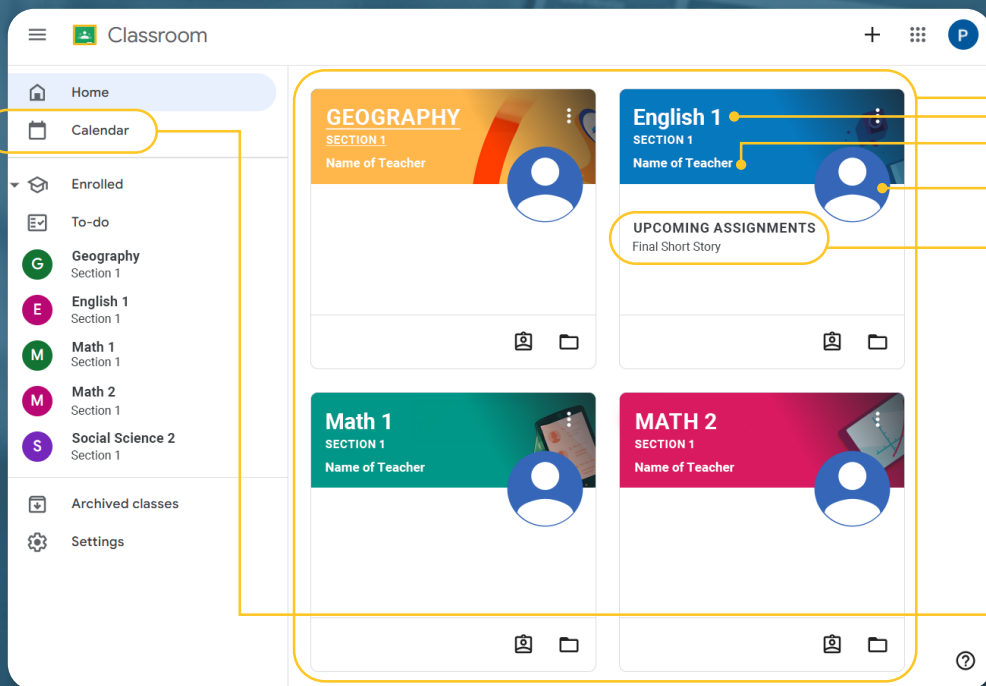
Classroom

P

Home

Calendar

Enrolled

To-do

G Geography
Section 1

E English 1
Section 1

M Math 1
Section 1

M Math 2
Section 1

S Social Science 2
Section 1

Archived classes

Settings

GEOGRAPHY
SECTION 1
Name of Teacher

English 1
SECTION 1
Name of Teacher

UPCOMING ASSIGNMENTS
Final Short Story

Math 1
SECTION 1
Name of Teacher

MATH 2
SECTION 1
Name of Teacher

?